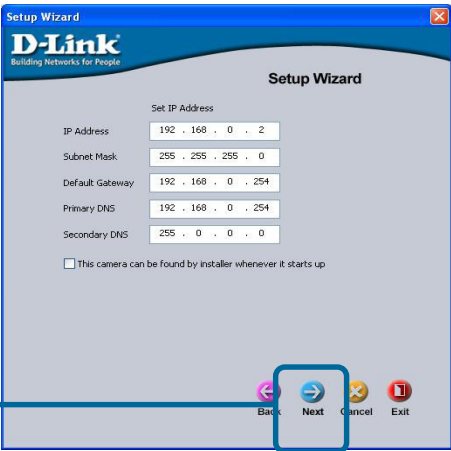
Setup Wizard

D-Link
Building Networks for People

Setup Wizard

Set IP Address

IP Address 192 . 168 . 0 . 2

Subnet Mask 255 . 255 . 255 . 0

Default Gateway 192 . 168 . 0 . 254

Primary DNS 192 . 168 . 0 . 254

Secondary DNS 255 . 0 . 0 . 0

This camera can be found by installer whenever it starts up

Back Next Cancel Exit